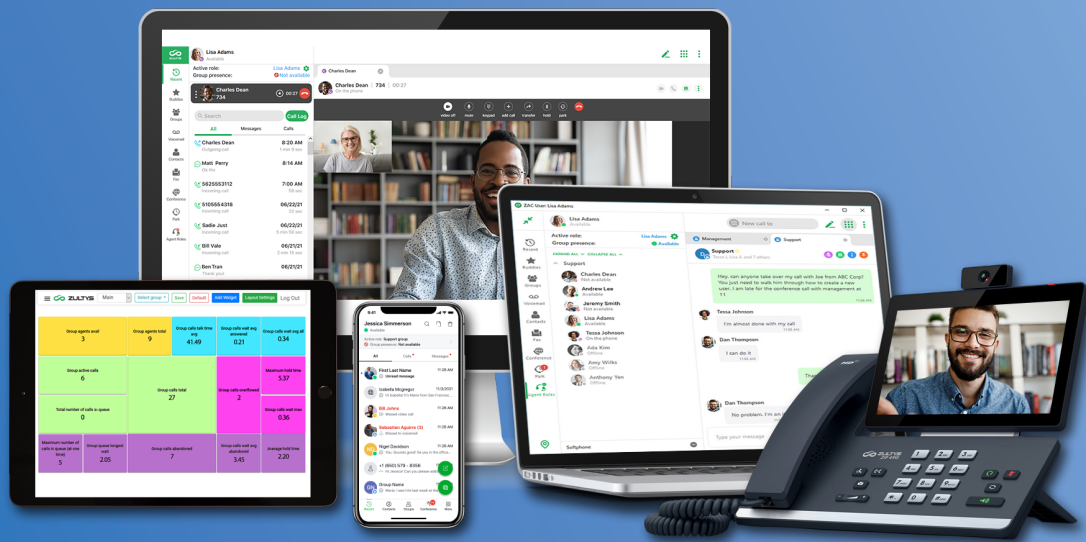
ZULTYS

Lisa Adams
Available

Active role: Lisa Adams
Group presence: Not available

Charles Dean
734
00:27

Search
Call Log

All
Messages
Calls

Charles Dean 8:24 AM
Outgoing call

Matt Perry 8:10 AM
On the

5825553112 7:00 AM
Incoming call

5105554318 06/22/21
Incoming call

Sadie Just 06/22/21
Incoming call

Bill Vale 06/21/21
Incoming call

Ben Tran 06/21/21
Thank you!

Recent
Buddies
Groups
Voicemail
Contacts
Fax
Conference
Park
Agent Roles

Charles Dean
Charles Dean | 734 | 00:27
On the phone

video off
mute
keypad
add call
transfer
hold
park

ZAC User: Lisa Adams

Lisa Adams
Available

Active role: Lisa Adams
Group presence: Available

New call to...

Management
Support

EXPAND ALL COLLAPSE ALL

Support

Charles Dean
Not available

Andrew Lee
Available

Jeremy Smith
Not available

Lisa Adams
Available

Tessa Johnson
On the phone

Ada Kim
Offline

Amy Wilks
Offline

Anthony Yen
Offline

Support
Tessa's Lisa A and 7 others

Hey, can anyone take over my call with Joe from ABC Corp? You just need to walk him through how to create a new user. I am late for the conference call with management at 11

Tessa Johnson
I'm almost done with my call

Dan Thompson
I can do it

Dan Thompson
No problem. I'm on it

Type your message

Softphone

Recent
Buddies
Groups
Voicemail
Contacts
Fax
Conference
Park
Agent Roles

ZULTYS
Main
Select group
Save
Default
Add Widget
Layout Settings
Log Out

| Group agents avail 3 | Group agents total 9 | Group calls talk time avg 41.49 | Group calls wait avg answered 0.21 | Group calls wait avg 0.34 |
|---|---|---|---|---|
| Group active calls 6 | Group calls total 27 | | Group calls overflowed 2 | Maximum hold time 5.37 |
| Total number of calls in queue 0 | | | | Group calls wait max 0.36 |
| Maximum number of calls in queue (at one time) 5 | Group queue longest wait 2.05 | Group calls abandoned 7 | Group calls wait avg abandoned 3.45 | Average hold time 2.20 |

9:41
Jessica Simmerson
Available
Active role: Support group
Group presence: Not available

All
Calls
Messages

First Last Name 11:28 AM
Unread message

Isabella Mcgregor 11/3/2021
Hi, Isabella! It's Maria from San Francisc...

Bill Johns 11:28 AM
Missed video call

Sebastian Aguirre (3) 11:28 AM
Missed 3 voicemail

Nigel Davidson 11:28 AM
You: Sounds good! See you in the office

+1 (650) 579 - 8596 11:28 AM
Hi Jessica! Can you please add...

Group Name 11:28 AM
Myself: I saw him last week on the...

Recent
Contacts
Groups
Conference
More

ZULTYS